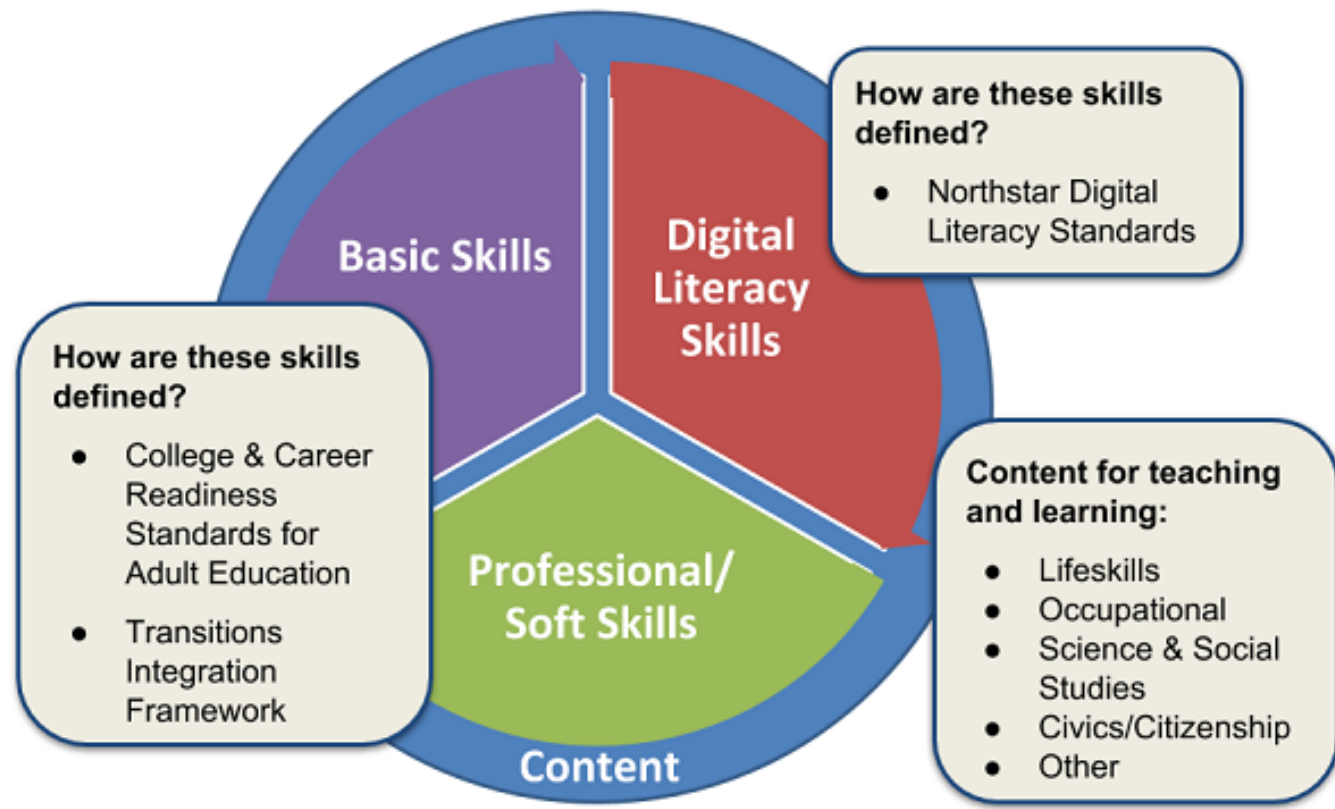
Basic Skills

Digital Literacy Skills

Professional/ Soft Skills

Content

How are these skills defined?

- Northstar Digital Literacy Standards

How are these skills defined?

- College & Career Readiness Standards for Adult Education
- Transitions Integration Framework

Content for teaching and learning:

- Lifeskills
- Occupational
- Science & Social Studies
- Civics/Citizenship
- Other